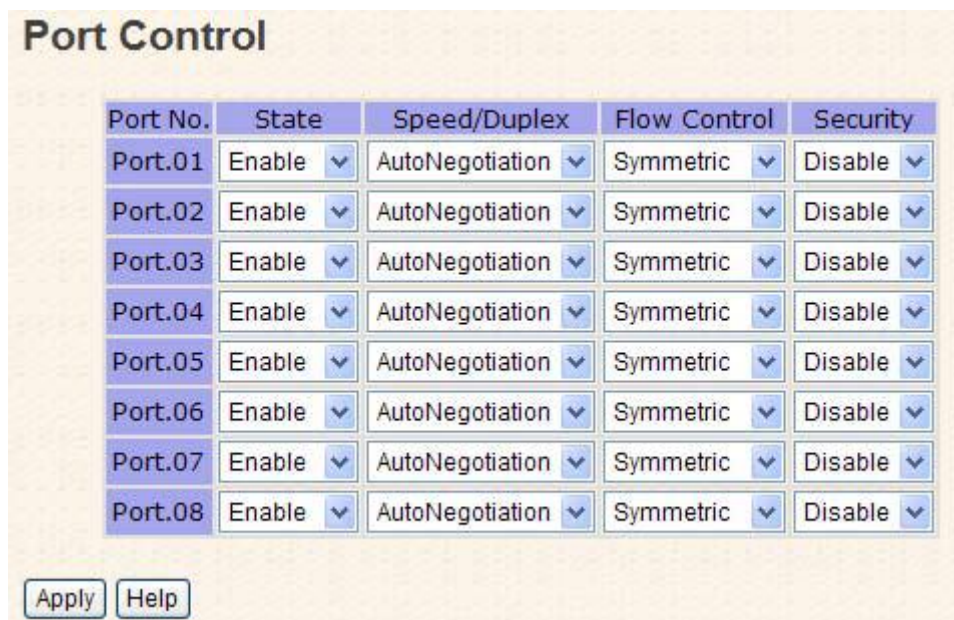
Port Control

| Port No. | State | Speed/Duplex | Flow Control | Security |
|---|---|---|---|---|
| Port.01 | Enable | AutoNegotiation | Symmetric | Disable |
| Port.02 | Enable | AutoNegotiation | Symmetric | Disable |
| Port.03 | Enable | AutoNegotiation | Symmetric | Disable |
| Port.04 | Enable | AutoNegotiation | Symmetric | Disable |
| Port.05 | Enable | AutoNegotiation | Symmetric | Disable |
| Port.06 | Enable | AutoNegotiation | Symmetric | Disable |
| Port.07 | Enable | AutoNegotiation | Symmetric | Disable |
| Port.08 | Enable | AutoNegotiation | Symmetric | Disable |

Apply Help